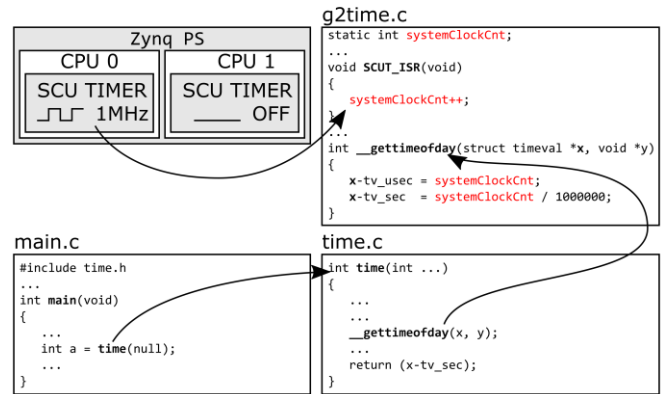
Zynq PS

CPU 0

SCU TIMER

1MHz

CPU 1

SCU TIMER

OFF

g2time.c

static int systemClockCnt;
...
void SCUT_ISR(void)
{
systemClockCnt++;
}
...
int __gettimeofday(struct timeval *x, void *y)
{
x-tv_usec = systemClockCnt;
x-tv_sec = systemClockCnt / 1000000;
}

main.c

#include time.h
...
int main(void)
{
...
int a = time(null);
...
}

time.c

int time(int ...)
{
...
...
__gettimeofday(x, y);
...
return (x-tv_sec);
}